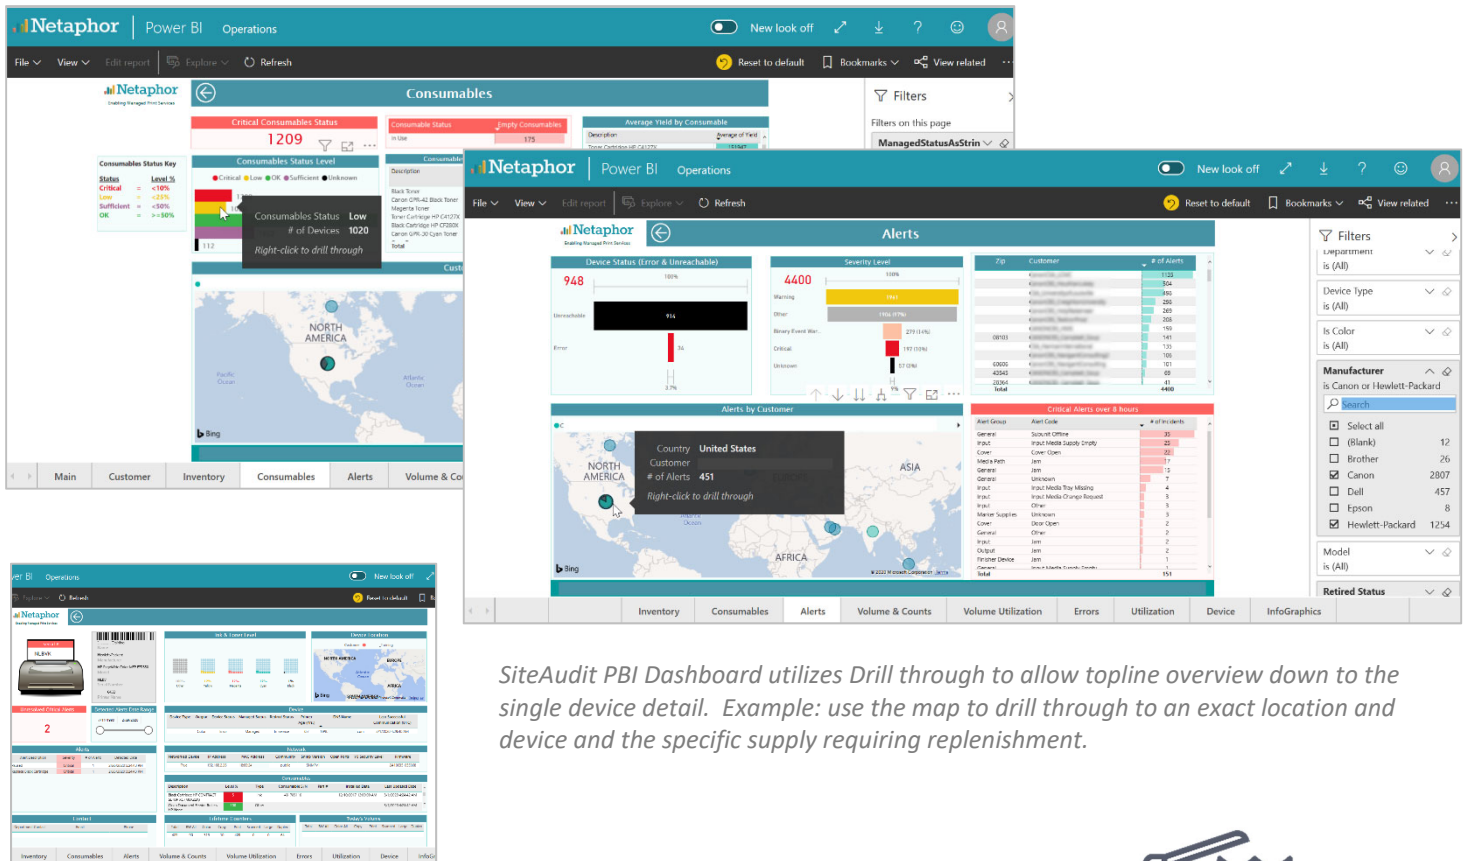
Netaphor | Power BI Operations

New look off

File View Edit report Explore Refresh

Reset to default Bookmarks View related

Netaphor

Consumables

Critical Consumables Status

1209

Consumable Status Empty Consumables

In Use 175

Average Yield by Consumable

Description Average of Yield

Consumables Status Key

| Status | | Level % |
|---|---|---|
| Critical | = | <10% |
| Low | = | <25% |
| Sufficient | = | <50% |
| OK | = | >=50% |

Consumables Status Level

Critical Low OK Sufficient Unknown

Consumables Status Low

# of Devices 1020

Right-click to drill through

NORTH AMERICA

Bing

Filters

Filters on this page

ManagedStatusAsStrin

Main Customer Inventory Consumables Alerts Volume & Co

Netaphor | Power BI Operations

New look off

File View Edit report Explore Refresh

Reset to default Bookmarks View related

Netaphor

Alerts

Device Status (Error & Unreachable)

948

Unreachable 914

Error 34

Severity Level

4400

Warning 1967

Other 1906

Binary Event War... 279

Critical 192

Unknown 57

Zip Customer # of Alerts

Total 4400

Alerts by Customer

Country United States

Customer

# of Alerts 451

Right-click to drill through

NORTH AMERICA

ASIA

AFRICA

Bing

Critical Alerts over 8 hours

Alert Group Alert Code # of Incidents

Total 151

Filters

Department is (All)

Device Type is (All)

Is Color is (All)

Manufacturer is Canon or Hewlett-Packard

Search

Select all

(Blank) 12

Brother 26

Canon 2807

Dell 457

Epson 8

Hewlett-Packard 1254

Model is (All)

Retired Status

Inventory Consumables Alerts Volume & Counts Volume Utilization Errors Utilization Device InfoGraphics

ver BI Operations New look off

Explore Refresh Reset to default

Netaphor

2

Inventory Consumables Alerts Volume & Counts Volume Utilization Errors Utilization Device InfoG

SiteAudit PBI Dashboard utilizes Drill through to allow topline overview down to the single device detail. Example: use the map to drill through to an exact location and device and the specific supply requiring replenishment.